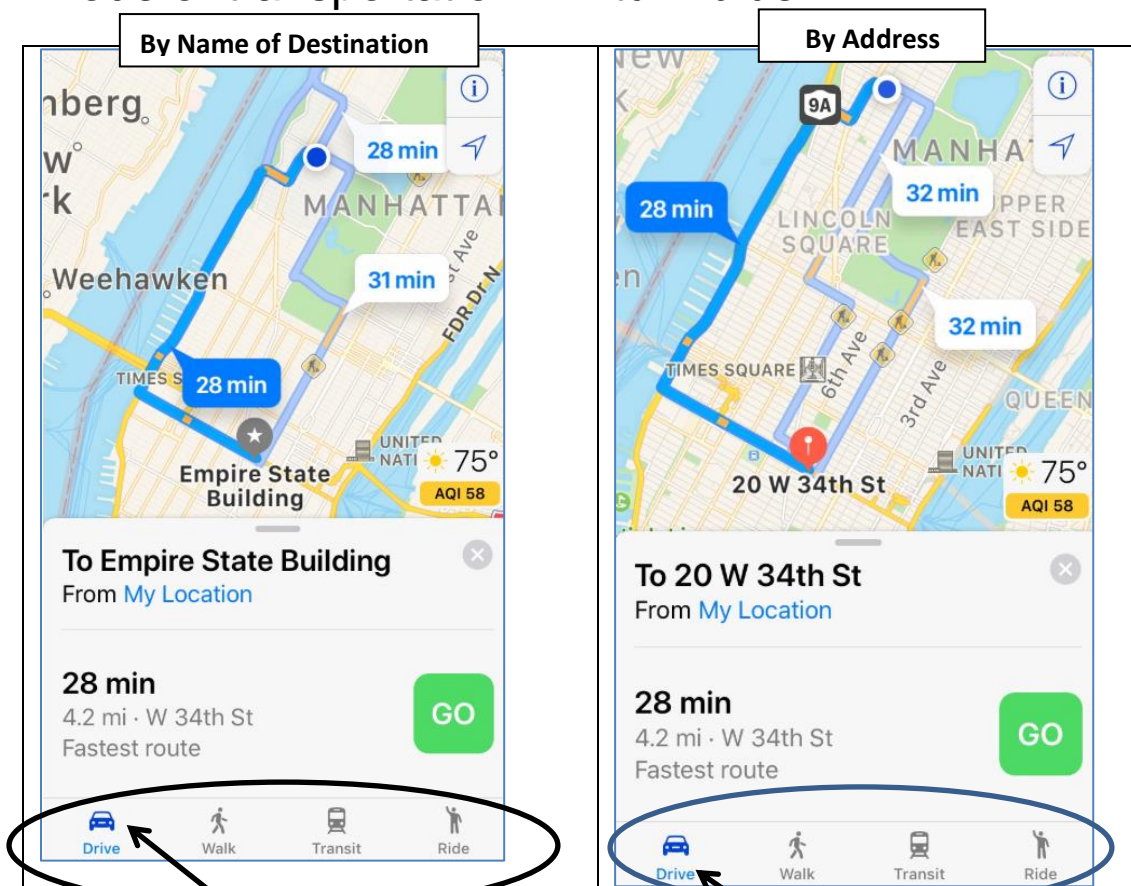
By Name of Destination

nberg

Weehawken

MANHATTAN

28 min

31 min

28 min

TIMES S

1st Ave

FDR Dr N

UNITED NATI

75°

AQI 58

Empire State Building

To Empire State Building

From My Location

28 min

4.2 mi · W 34th St

Fastest route

GO

Drive

Walk

Transit

Ride

By Address

9A

MANHAT

28 min

32 min

LINCOLN SQUARE

UPPER EAST SIDE

32 min

TIMES SQUARE

6th Ave

3rd Ave

QUEEN

UNITED NATI

75°

AQI 58

20 W 34th St

To 20 W 34th St

From My Location

28 min

4.2 mi · W 34th St

Fastest route

GO

Drive

Walk

Transit

Ride